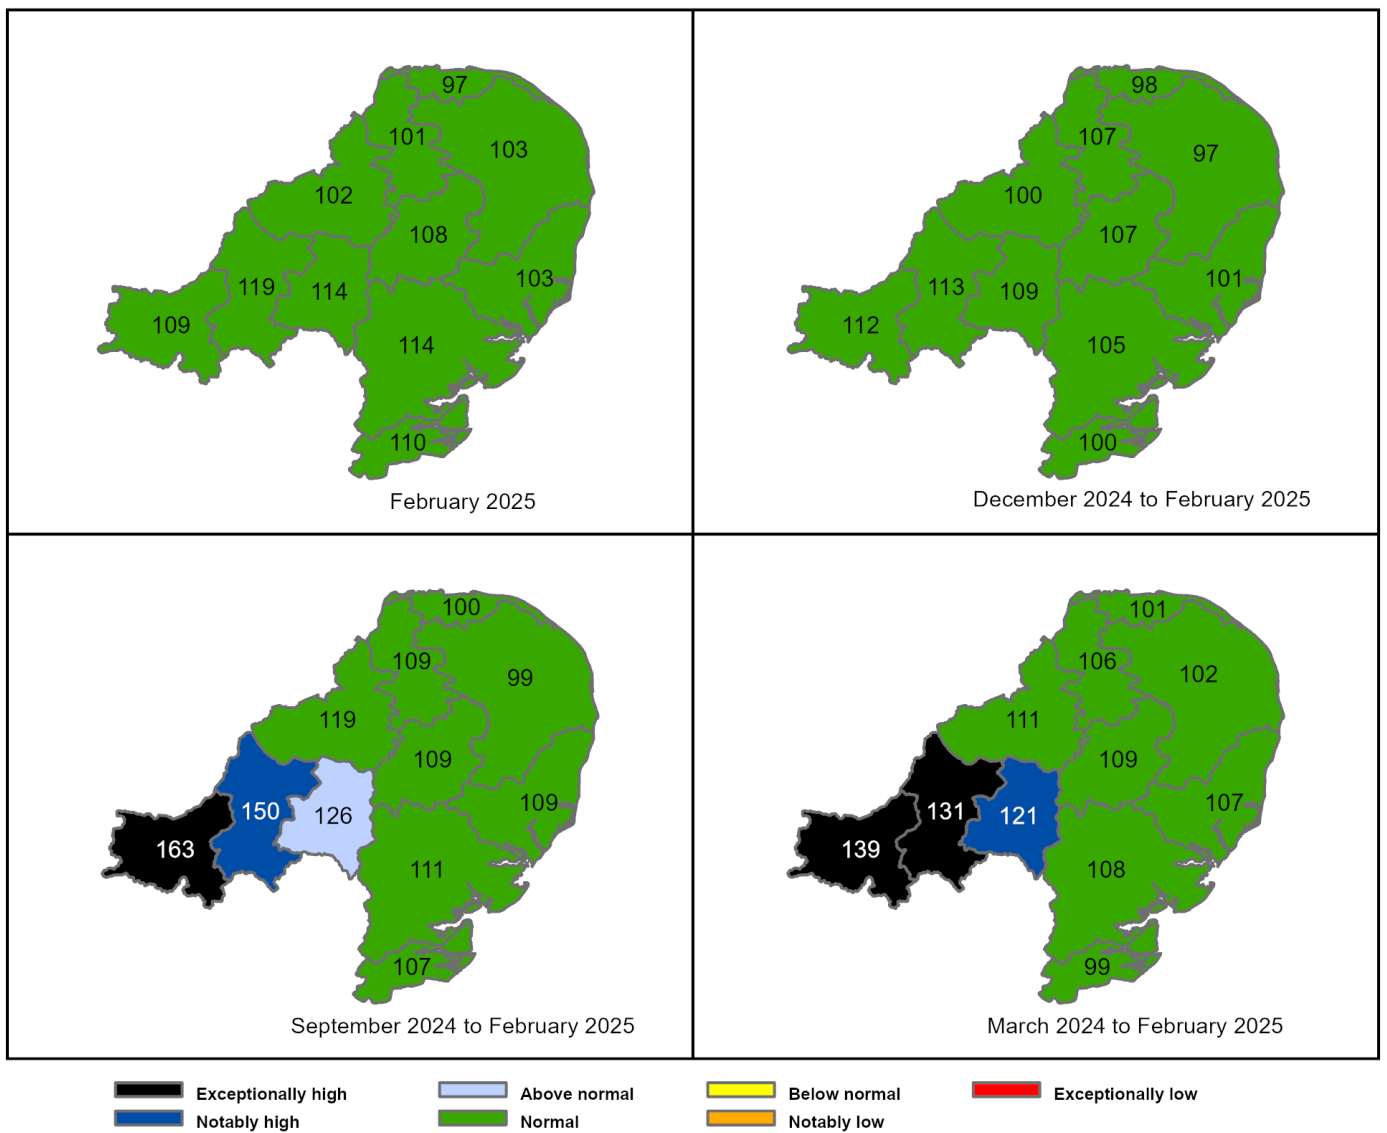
97
101
103
102
108
119
114
103
109
114
110
February 2025

98
107
97
100
107
113
109
101
112
105
100
December 2024 to February 2025

100
109
99
119
109
150
126
109
163
111
107
September 2024 to February 2025

101
106
102
111
109
131
121
107
139
108
99
March 2024 to February 2025

Exceptionally high
Notably high
Above normal
Normal
Below normal
Notably low
Exceptionally low